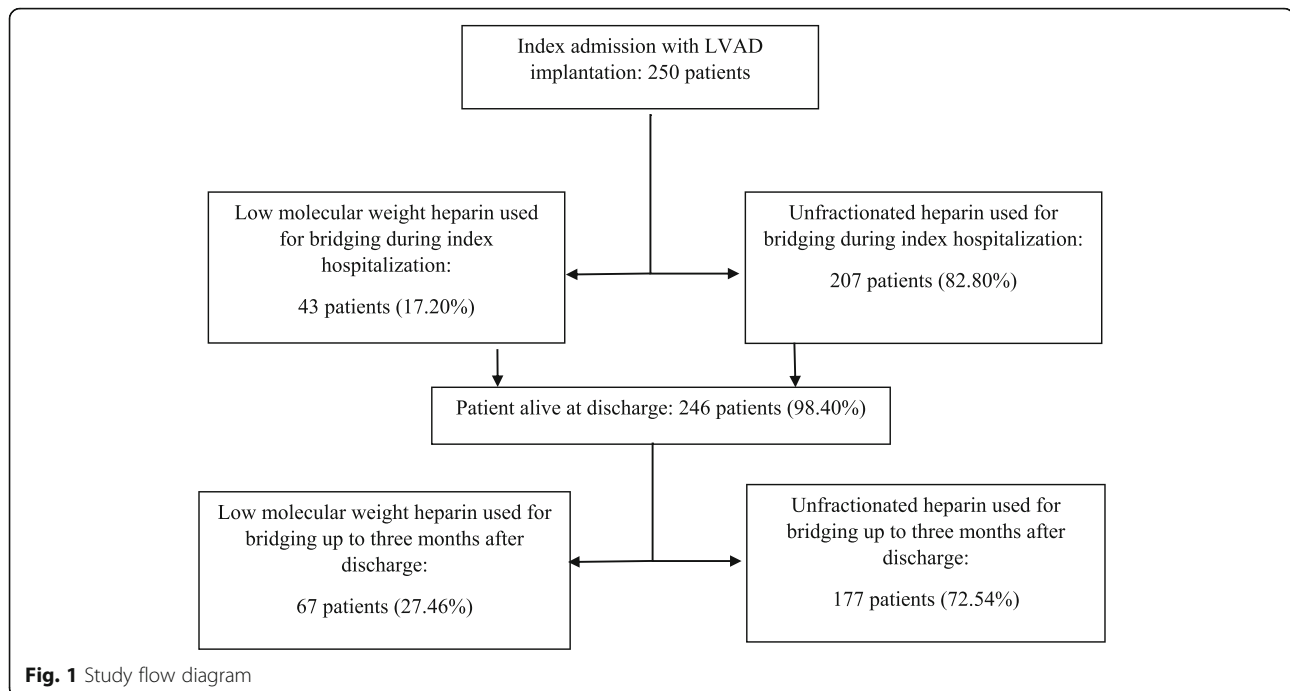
Index admission with LVAD implantation: 250 patients

Low molecular weight heparin used for bridging during index hospitalization:

43 patients (17.20%)

Unfractionated heparin used for bridging during index hospitalization:

207 patients (82.80%)

Patient alive at discharge: 246 patients (98.40%)

Low molecular weight heparin used for bridging up to three months after discharge:

67 patients (27.46%)

Unfractionated heparin used for bridging up to three months after discharge:

177 patients (72.54%)

Fig. 1 Study flow diagram